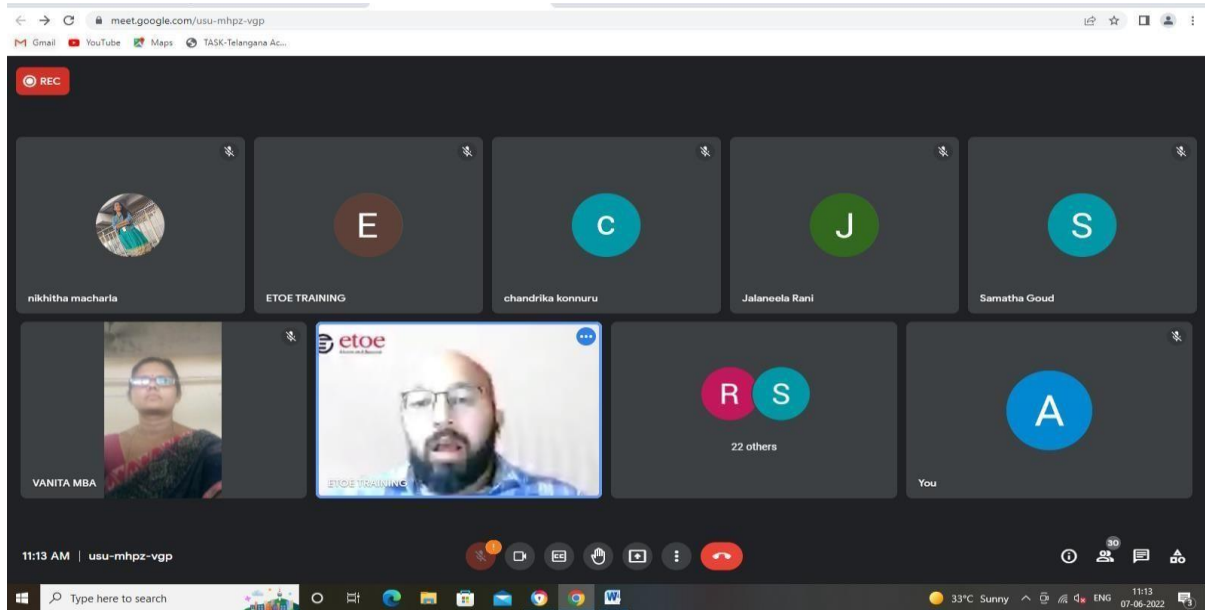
meet.google.com/usu-mhpz-vgp

Gmail YouTube Maps TASK-Telangana Ac...

REC

nikhitha macharla

E
ETOE TRAINING

C
chandrika konnuru

J
Jalaneela Rani

S
Samatha Goud

VANITA MBA

etoe
ETOE TRAINING

R S
22 others

A
You

11:13 AM | usu-mhpz-vgp

1

30

Type here to search

33°C Sunny ENG 11:13 07-06-2022